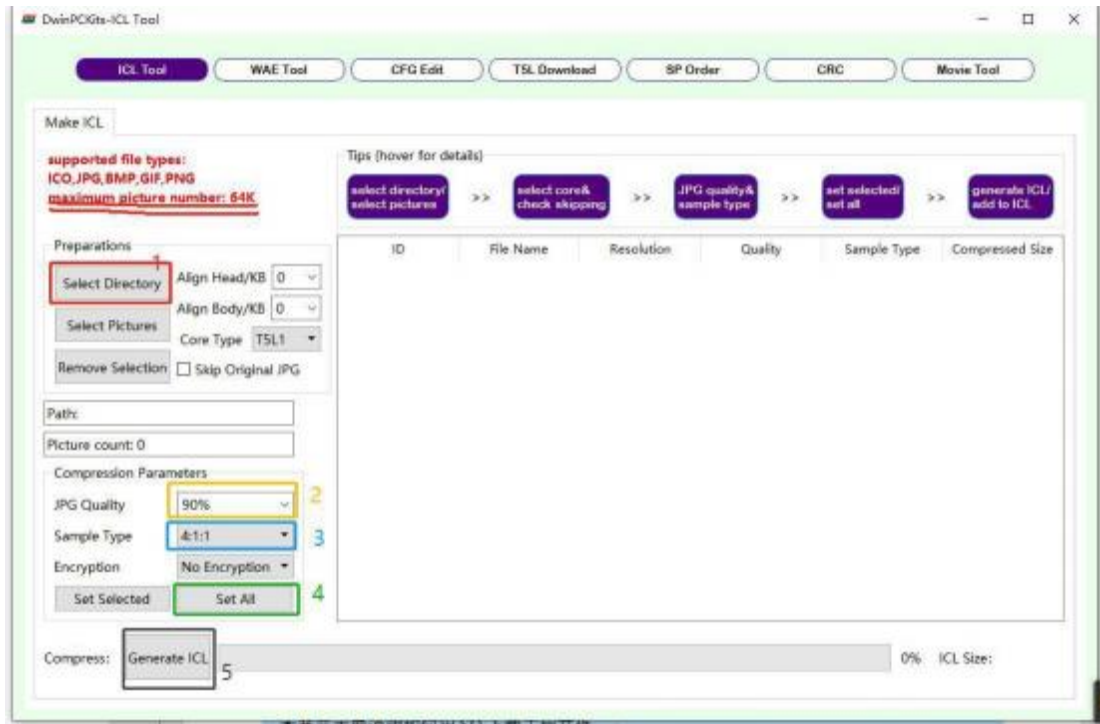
DwinPCKits-ICL Tool

ICL Tool
WAE Tool
CFG Edit
T5L Download
SP Order
CRC
Movie Tool

Make ICL

supported file types:
ICO,JPG,BMP,GIF,PNG
maximum picture number: 64K

Tips (hover for details)

select directory/ select pictures >> select core& check skipping >> JPG quality& sample type >> set selected/ set all >> generate ICL/ add to ICL

Preparations
1
Select Directory
Align Head/KB 0
Align Body/KB 0
Select Pictures
Core Type T5L1
Remove Selection
Skip Original JPG

| ID | File Name | Resolution | Quality | Sample Type | Compressed Size |
|---|---|---|---|---|---|

Path:
Picture count: 0

Compression Parameters
JPG Quality 90% 2
Sample Type 4:1:1 3
Encryption No Encryption
Set Selected
Set All 4

Compress: Generate ICL 5
0% ICL Size: